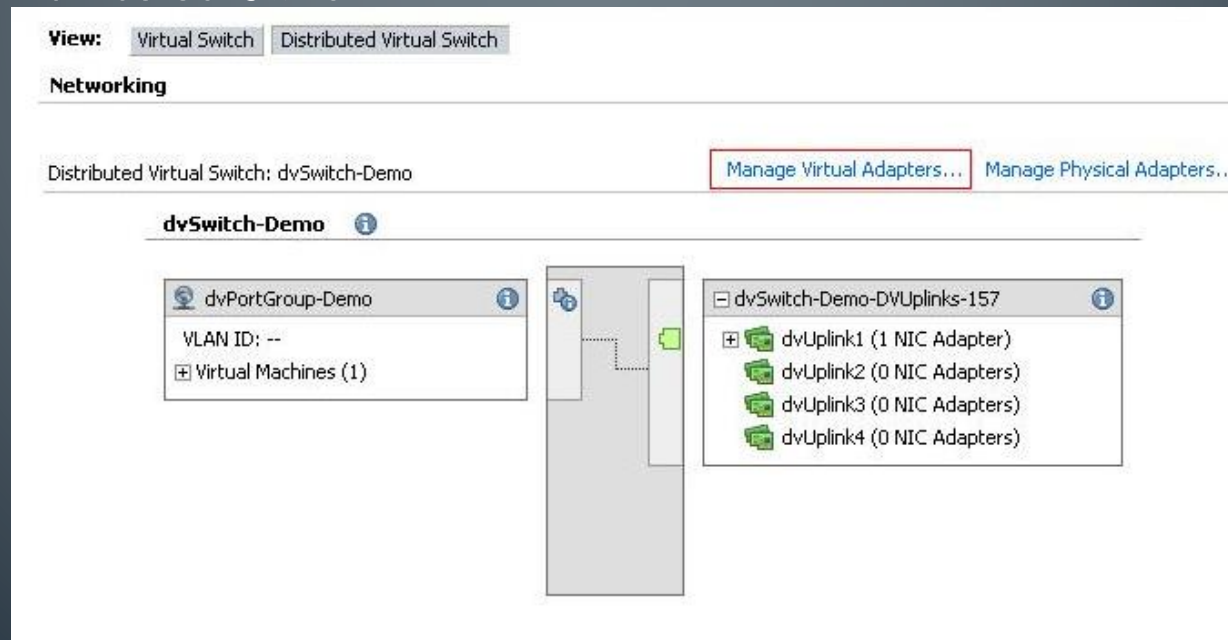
View: Virtual Switch Distributed Virtual Switch

Networking

Distributed Virtual Switch: dvSwitch-Demo

Manage Virtual Adapters... Manage Physical Adapters...

dvSwitch-Demo

dvPortGroup-Demo

VLAN ID: --

Virtual Machines (1)

dvSwitch-Demo-DVUplinks-157

dvUplink1 (1 NIC Adapter)

dvUplink2 (0 NIC Adapters)

dvUplink3 (0 NIC Adapters)

dvUplink4 (0 NIC Adapters)